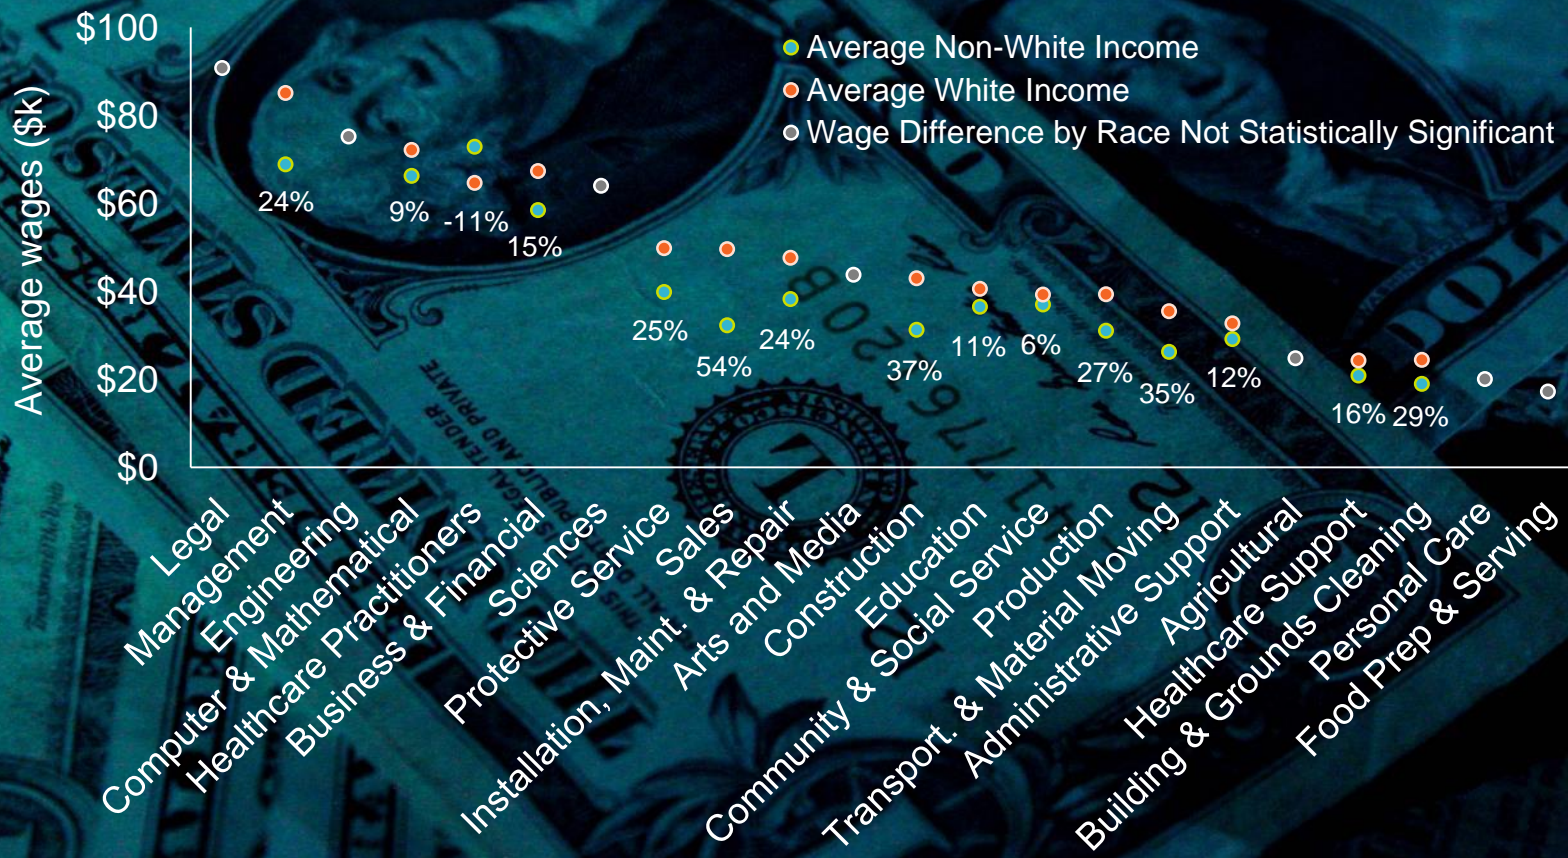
Average Non-White Income
Average White Income
Wage Difference by Race Not Statistically Significant

Average wages ($k)

$100
$80
$60
$40
$20
$0

24%
9%
-11%
15%
25%
54%
24%
37%
11%
6%
27%
35%
12%
16%
29%

Legal
Management
Engineering
Computer & Mathematical
Healthcare Practitioners
Business & Financial
Sciences
Protective Service
Sales
Installation, Maint. & Repair
Arts and Media
Construction
Education
Community & Social Service
Production
Transport. & Material Moving
Administrative Support
Agricultural
Healthcare Support
Building & Grounds Cleaning
Personal Care
Food Prep & Serving